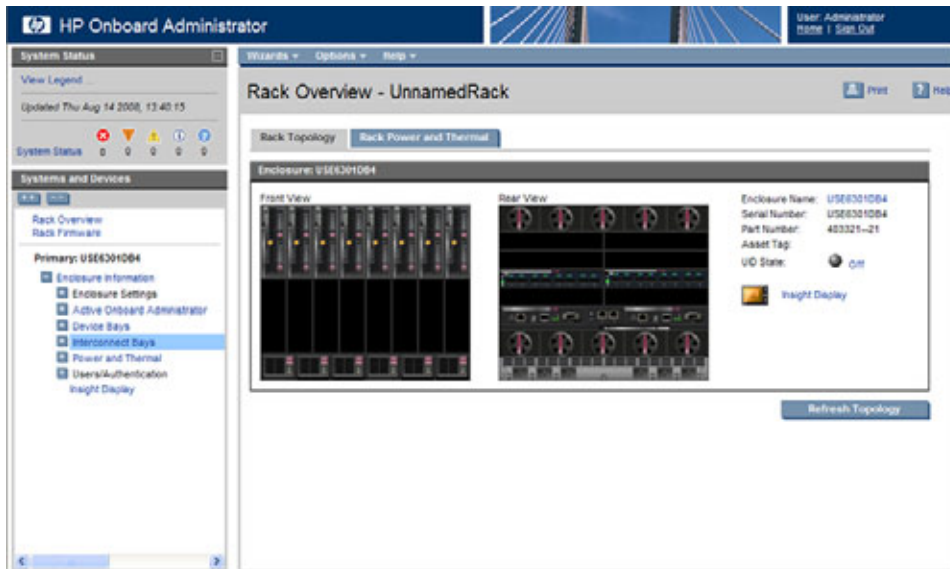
HP Onboard Administrator

User: Administrator
Home | Sign Out

System Status

View Legend...

Updated Thu Aug 14 2008, 13:40:15

System Status 0 0 0 0 0

Systems and Devices

Rack Overview
Rack Firmware

Primary: USE6301DB4

Enclosure Information
Enclosure Settings
Active Onboard Administrator
Device Bays
Interconnect Bays
Power and Thermal
Users/Authentication
Insight Display

Wizards ▾ Options ▾ Help ▾

Rack Overview - UnnamedRack

Print
Help

Rack Topology
Rack Power and Thermal

Enclosure: USE6301DB4

Front View

Rear View

Enclosure Name: USE6301DB4
Serial Number: USE6301DB4
Part Number: 403321-21
Asset Tag:
UID State: Off

Insight Display

Refresh Topology